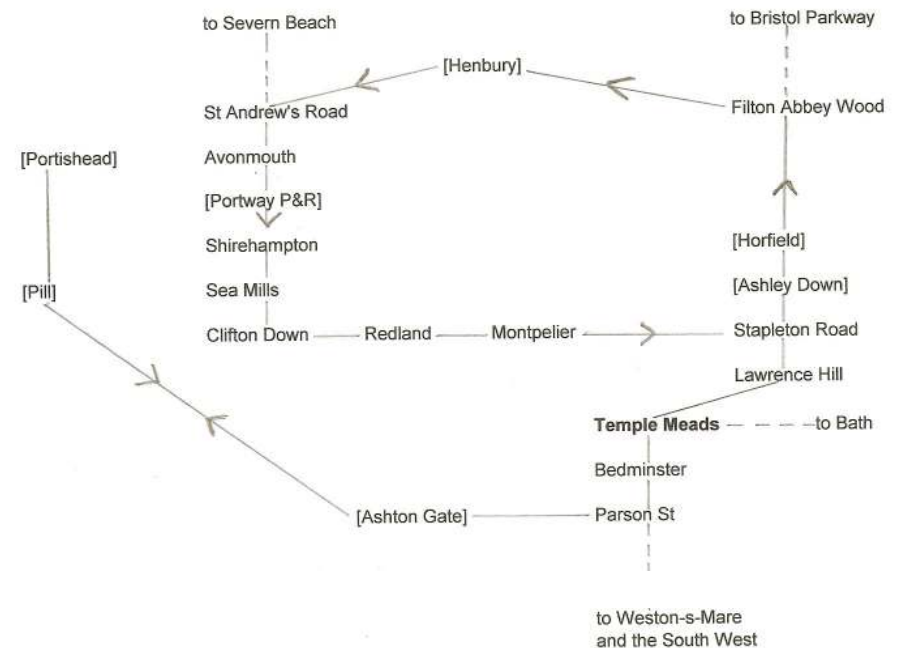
to Severn Beach

to Bristol Parkway

[Henbury]

St Andrew's Road

Filton Abbey Wood

[Portishead]

Avonmouth

[Portway P&R]

Shirehampton

[Horfield]

[Pill]

Sea Mills

[Ashley Down]

Clifton Down — Redland — Montpelier — Stapleton Road

Lawrence Hill

Temple Meads — to Bath

Bedminster

[Ashton Gate] — Parson St

to Weston-s-Mare and the South West